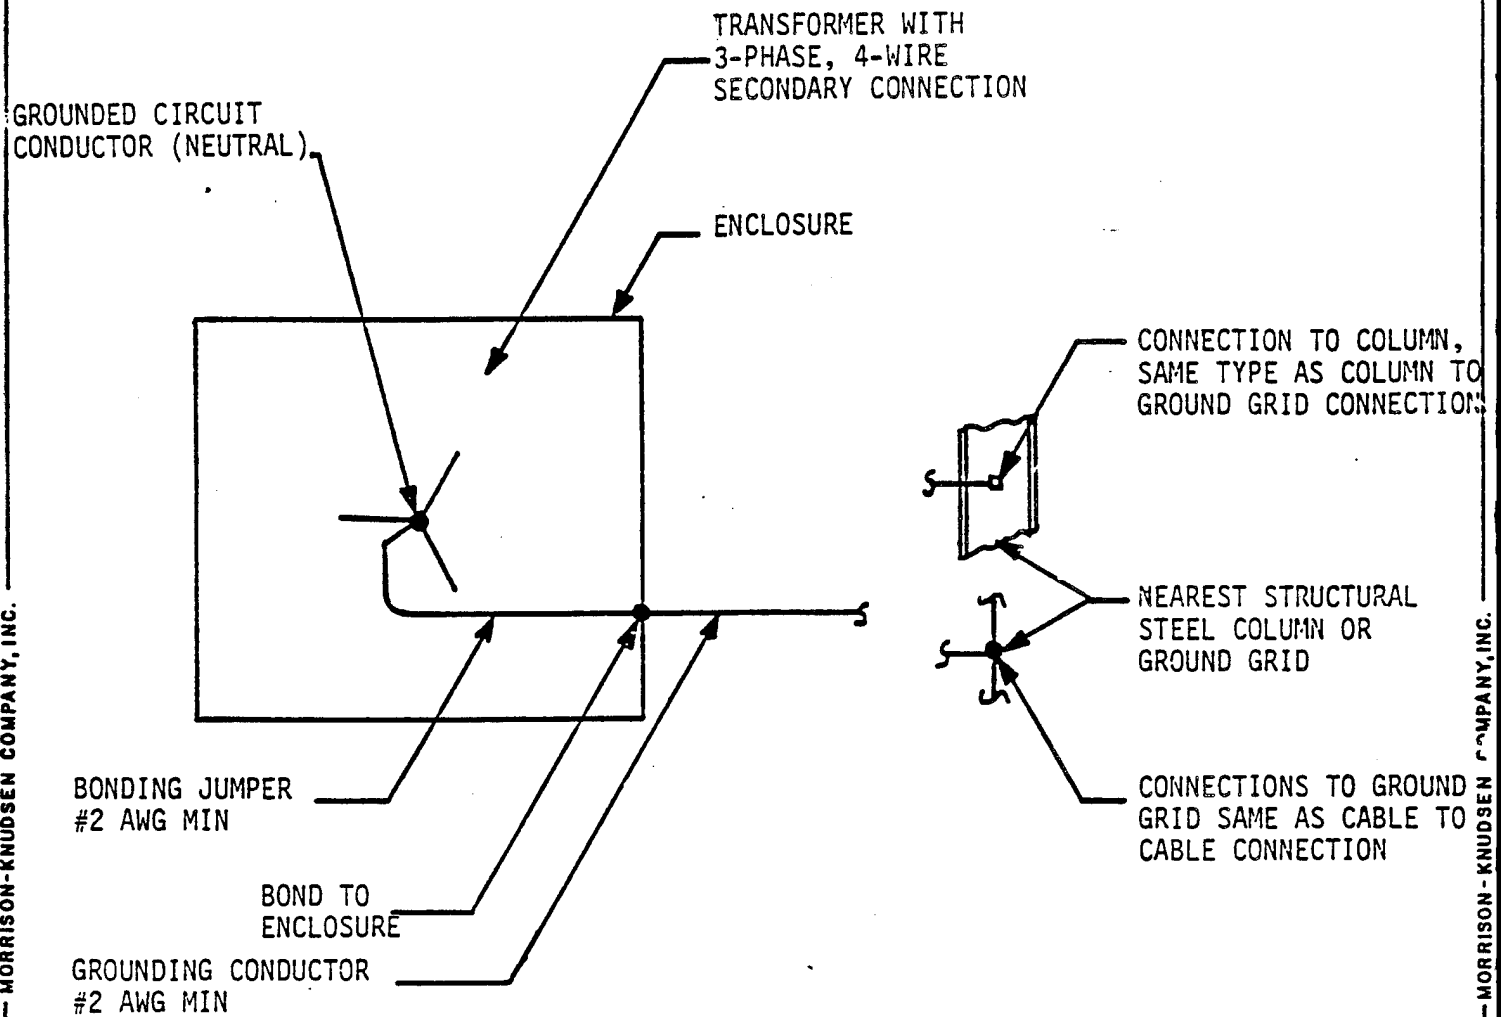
TRANSFORMER WITH 3-PHASE, 4-WIRE SECONDARY CONNECTION

GROUNDED CIRCUIT CONDUCTOR (NEUTRAL)

ENCLOSURE

CONNECTION TO COLUMN, SAME TYPE AS COLUMN TO GROUND GRID CONNECTION

NEAREST STRUCTURAL STEEL COLUMN OR GROUND GRID

CONNECTIONS TO GROUND GRID SAME AS CABLE TO CABLE CONNECTION

BONDING JUMPER #2 AWG MIN

BOND TO ENCLOSURE

GROUNDING CONDUCTOR #2 AWG MIN

MORRISON-KNUDSEN COMPANY, INC.

MORRISON-KNUDSEN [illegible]MPANY, INC.